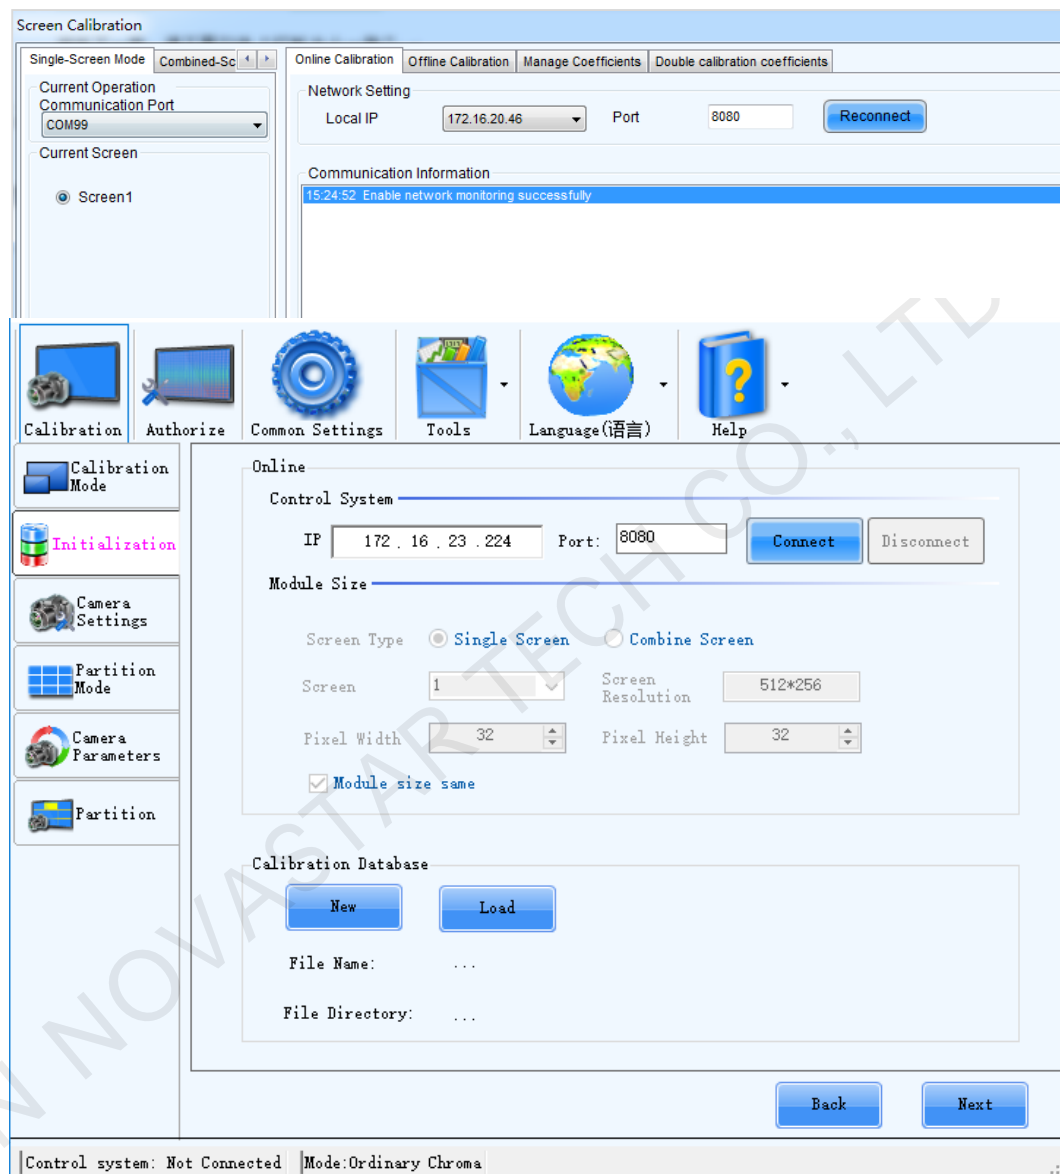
Screen Calibration

Single-Screen Mode
Combined-Sc

Current Operation Communication Port
COM99
Current Screen
Screen1

Online Calibration
Offline Calibration
Manage Coefficients
Double calibration coefficients

Network Setting
Local IP 172.16.20.46 Port 8080 Reconnect

Communication Information
15:24:52 Enable network monitoring successfully

Calibration
Authorize
Common Settings
Tools
Language(语言)
Help

Calibration Mode
Initialization
Camera Settings
Partition Mode
Camera Parameters
Partition

Online
Control System
IP 172 . 16 . 23 . 224 Port: 8080 Connect Disconnect
Module Size
Screen Type Single Screen Combine Screen
Screen 1 Screen Resolution 512*256
Pixel Width 32 Pixel Height 32
Module size same

Calibration Database
New Load
File Name: ...
File Directory: ...

Back Next

Control system: Not Connected
Mode:Ordinary Chroma

N NOVASTAR TECH CO., LTD